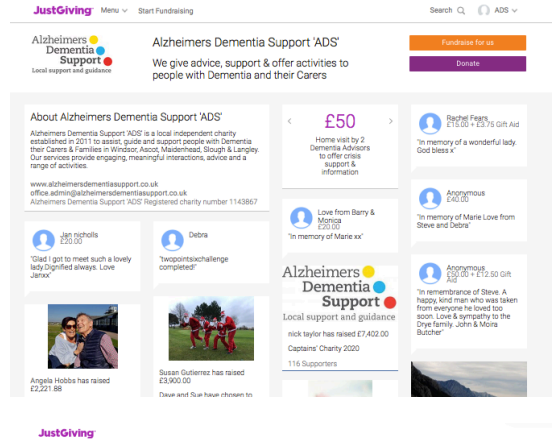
JustGiving Menu Start Fundraising

Search ADS

Alzheimers Dementia Support
Local support and guidance

Alzheimers Dementia Support 'ADS'

We give advice, support & offer activities to people with Dementia and their Carers

Fundraise for us

Donate

About Alzheimers Dementia Support 'ADS'

Alzheimers Dementia Support 'ADS' is a local independent charity established in 2011 to assist, guide and support people with Dementia their Carers & Families in Windsor, Ascot, Maidenhead, Slough & Langley. Our services provide engaging, meaningful interactions, advice and a range of activities.

www.alzheimersdementiasupport.co.uk
office.admin@alzheimersdementiasupport.co.uk
Alzheimers Dementia Support 'ADS' Registered charity number 1143867

£50
Home visit by 2 Dementia Advisors to offer crisis support & information

Rachel Fears
£15.00 + £3.75 Gift Aid
"In memory of a wonderful lady. God bless x"

Anonymous
£40.00
"In memory of Marie Love from Steve and Debra"

Love from Barry & Monica
£20.00
"In memory of Marie xx"

Jan nicholls
£20.00
"Glad I got to meet such a lovely lady.Dignified always. Love Janxx"

Debra
"twopointsixchallenge completed!"

Alzheimers Dementia Support
Local support and guidance

nick taylor has raised £7,402.00
Captains' Charity 2020
116 Supporters

Anonymous
£50.00 + £12.50 Gift Aid
"In remembrance of Steve. A happy, kind man who was taken from everyone he loved too soon. Love & sympathy to the Drye family. John & Moira Butcher"

Angela Hobbs has raised £2,221.88

Susan Gutierrez has raised £3,900.00

Dave and Sue have chosen to

JustGiving